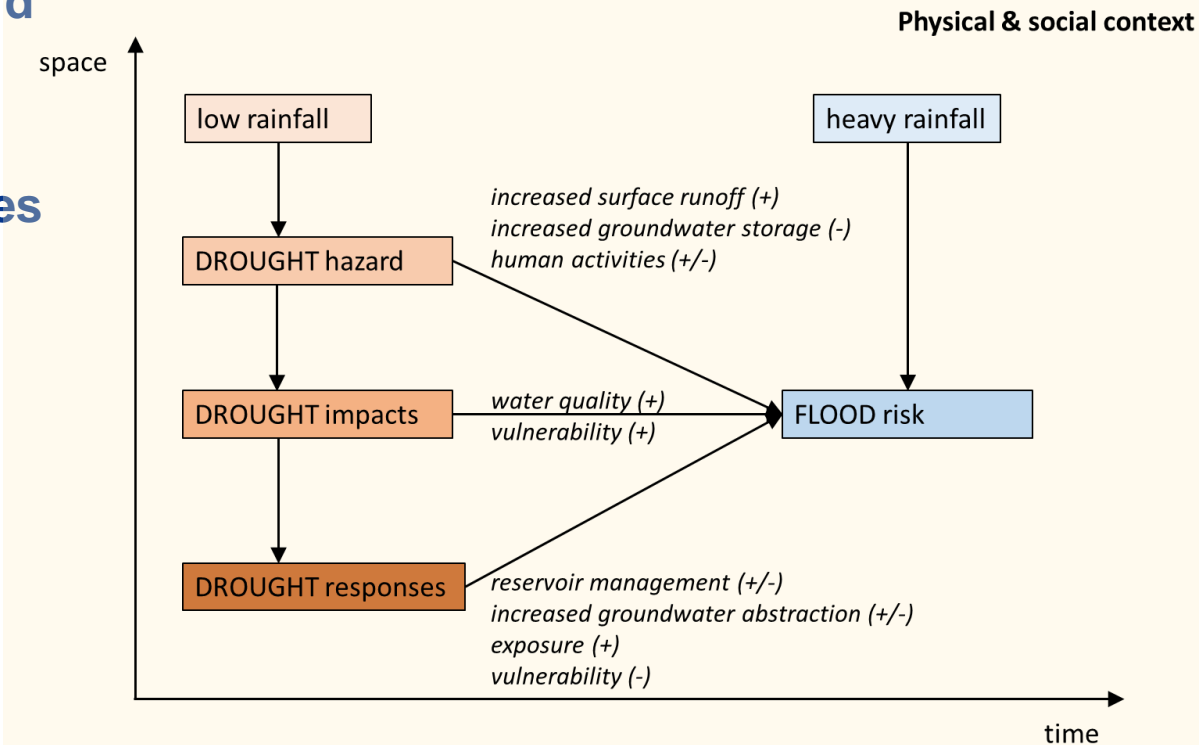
d

es

Physical & social context

space

low rainfall

heavy rainfall

increased surface runoff (+)
increased groundwater storage (-)
human activities (+/-)

DROUGHT hazard

DROUGHT impacts

water quality (+)
vulnerability (+)

FLOOD risk

DROUGHT responses

reservoir management (+/-)
increased groundwater abstraction (+/-)
exposure (+)
vulnerability (-)

time